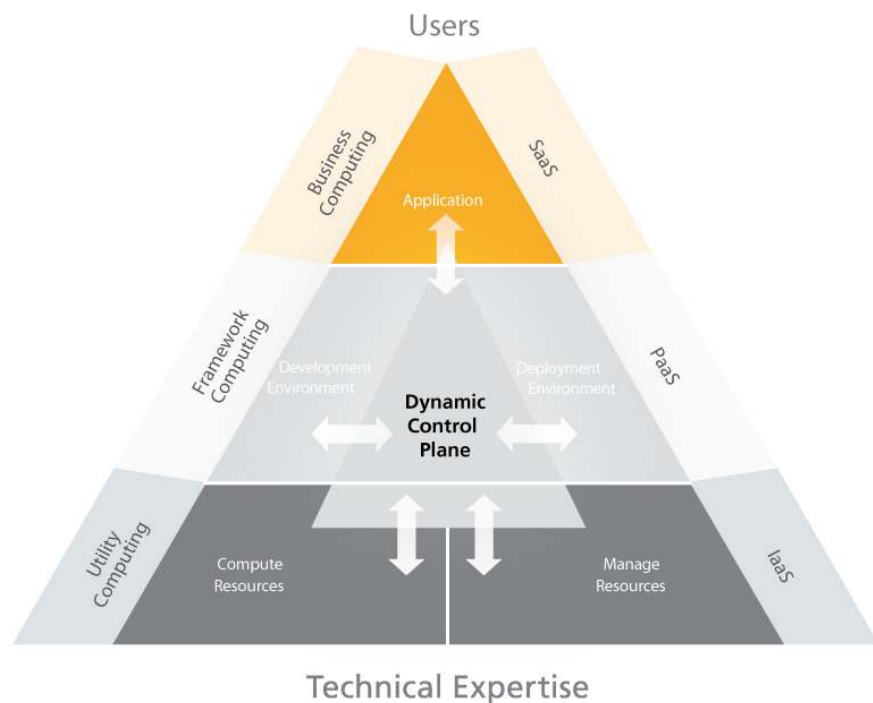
Users

Business Computing

SaaS

Application

Framework Computing

Development Environment

Dynamic Control Plane

Deployment Environment

PaaS

Utility Computing

Compute Resources

Manage Resources

IaaS

Technical Expertise